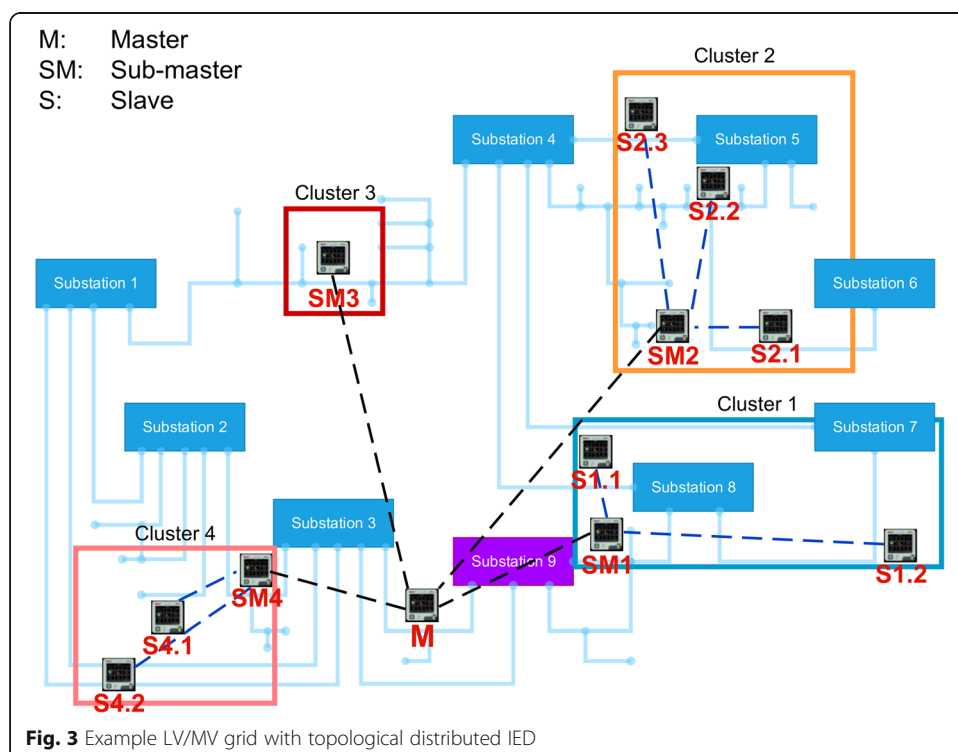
M: Master
SM: Sub-master
S: Slave

Cluster 2

Substation 4

S2.3

Substation 5

S2.2

Cluster 3

Substation 1

SM3

Substation 6

SM2

S2.1

Cluster 1

Substation 2

Substation 7

S1.1

Substation 8

Cluster 4

Substation 3

SM1

Substation 9

SM4

S1.2

S4.1

M

S4.2

Fig. 3 Example LV/MV grid with topological distributed IED